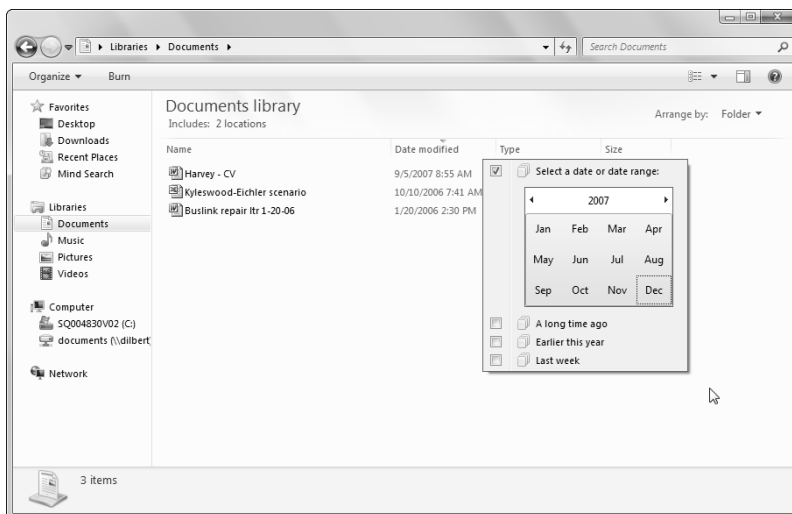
Libraries ▸ Documents ▸

Search Documents

Organize ▾ Burn

Favorites
Desktop
Downloads
Recent Places
Mind Search

Libraries
Documents
Music
Pictures
Videos

Computer
SQ004830V02 (C:)
documents (\\dilbert

Network

Documents library
Includes: 2 locations

Arrange by: Folder ▾

| Name | Date modified | Type | Size |
|---|---|---|---|
| Harvey - CV | 9/5/2007 8:55 AM | | |
| Kyleswood-Eichler scenario | 10/10/2006 7:41 AM | | |
| Buslink repair ltr 1-20-06 | 1/20/2006 2:30 PM | | |

Select a date or date range:

2007

| | | | |
|---|---|---|---|
| Jan | Feb | Mar | Apr |
| May | Jun | Jul | Aug |
| Sep | Oct | Nov | Dec |

A long time ago
Earlier this year
Last week

3 items